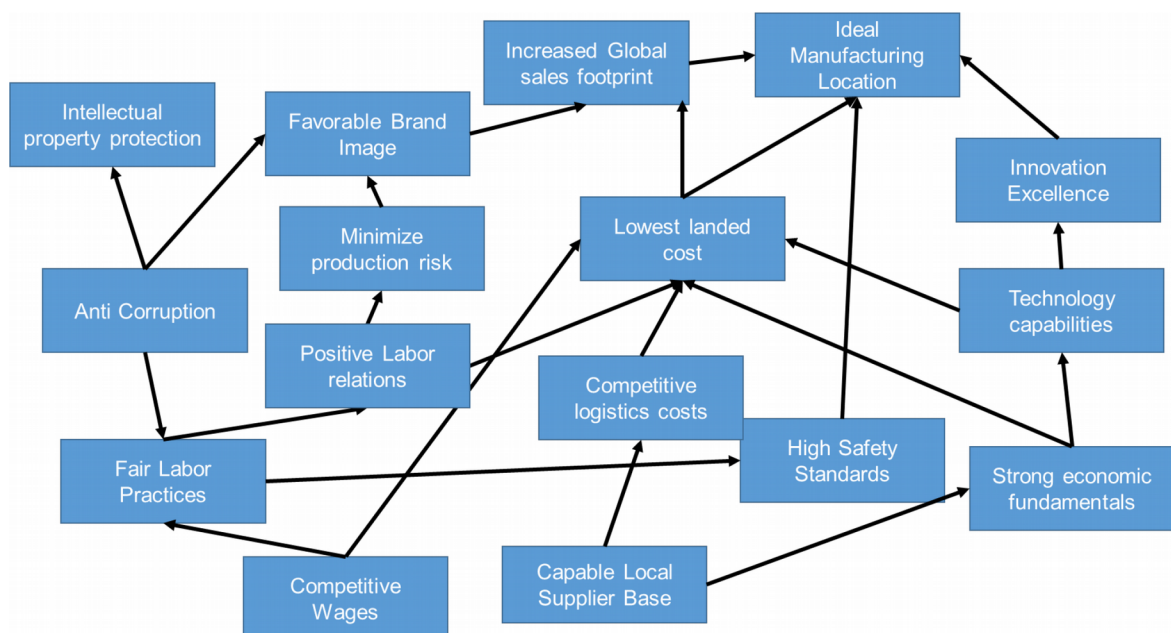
Increased Global sales footprint

Ideal Manufacturing Location

Intellectual property protection

Favorable Brand Image

Innovation Excellence

Lowest landed cost

Minimize production risk

Anti Corruption

Technology capabilities

Positive Labor relations

Competitive logistics costs

High Safety Standards

Fair Labor Practices

Strong economic fundamentals

Competitive Wages

Capable Local Supplier Base